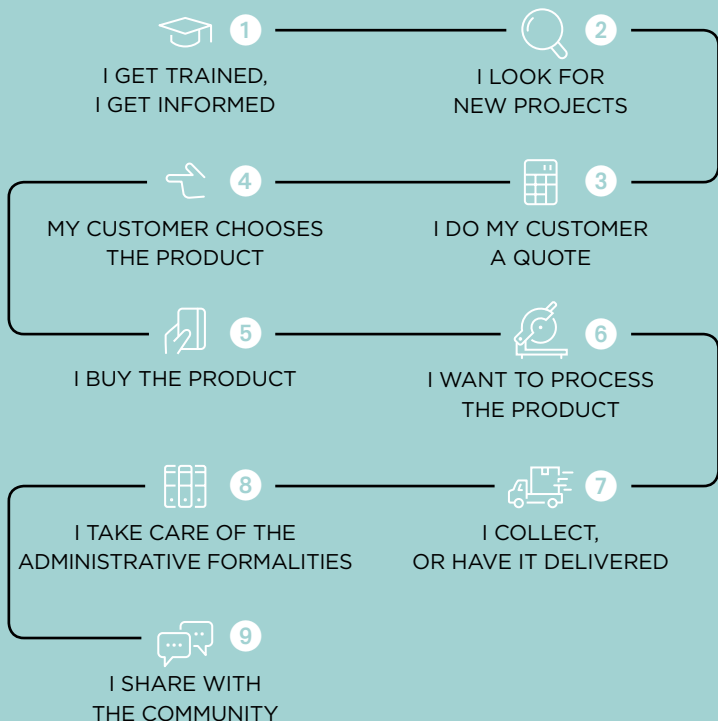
1
I GET TRAINED, I GET INFORMED

2
I LOOK FOR NEW PROJECTS

4
MY CUSTOMER CHOOSES THE PRODUCT

3
I DO MY CUSTOMER A QUOTE

5
I BUY THE PRODUCT

6
I WANT TO PROCESS THE PRODUCT

8
I TAKE CARE OF THE ADMINISTRATIVE FORMALITIES

7
I COLLECT, OR HAVE IT DELIVERED

9
I SHARE WITH THE COMMUNITY